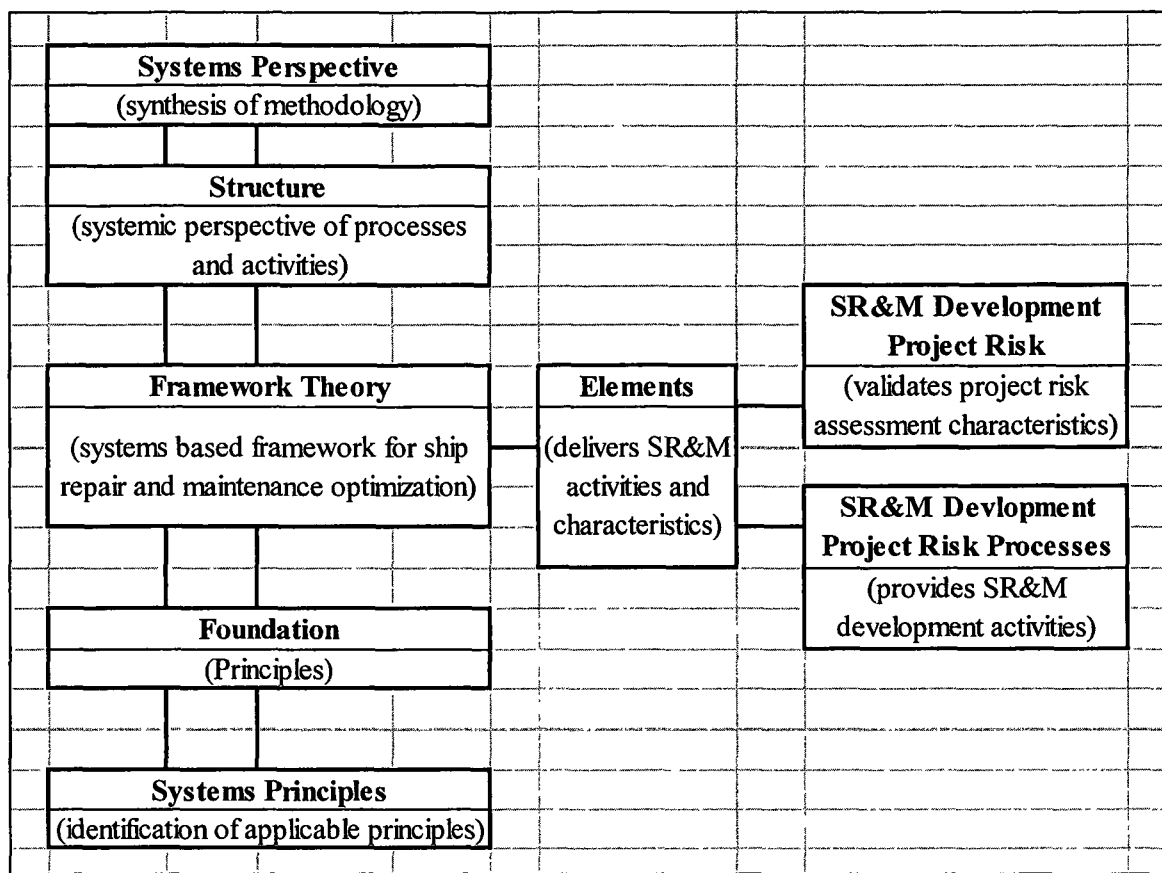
Systems Perspective
(synthesis of methodology)

Structure
(systemic perspective of processes and activities)

Framework Theory
(systems based framework for ship repair and maintenance optimization)

Elements
(delivers SR&M activities and characteristics)

SR&M Development Project Risk
(validates project risk assessment characteristics)

SR&M Devlopment Project Risk Processes
(provides SR&M development activities)

Foundation
(Principles)

Systems Principles
(identification of applicable principles)